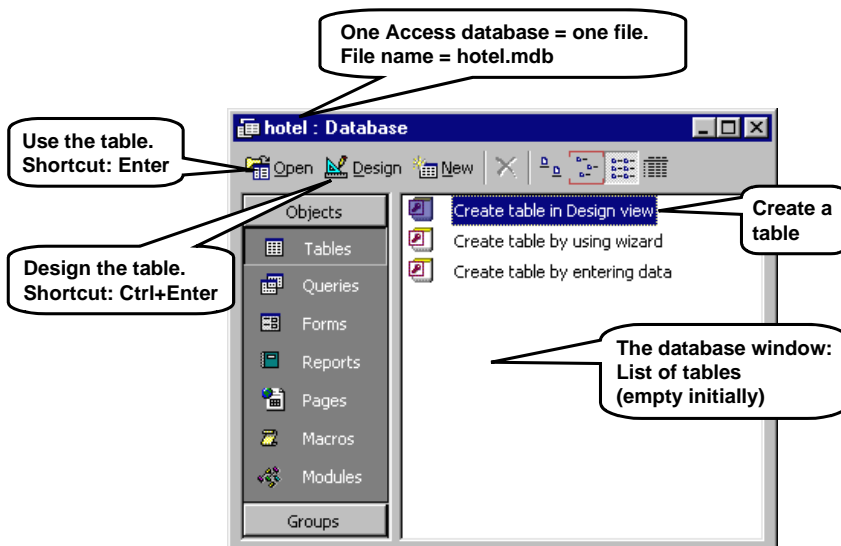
One Access database = one file.
File name = hotel.mdb

hotel : Database

Use the table.
Shortcut: Enter

Open Design New

Objects

Tables

Queries

Forms

Reports

Pages

Macros

Modules

Groups

Design the table.
Shortcut: Ctrl+Enter

Create table in Design view

Create table by using wizard

Create table by entering data

Create a table

The database window:
List of tables
(empty initially)